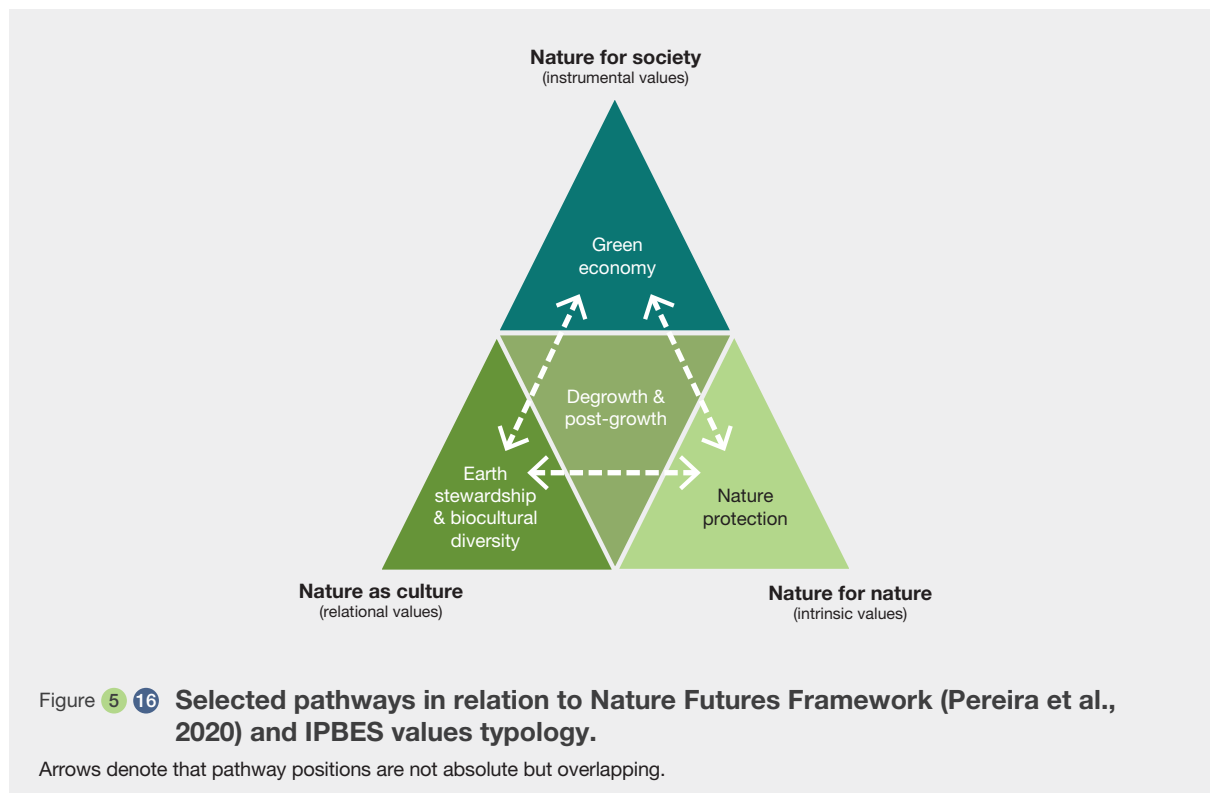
Nature for society
(instrumental values)

Green economy

Degrowth & post-growth

Earth stewardship & biocultural diversity

Nature protection

Nature as culture
(relational values)

Nature for nature
(intrinsic values)

Figure 5 16 Selected pathways in relation to Nature Futures Framework (Pereira et al., 2020) and IPBES values typology.

Arrows denote that pathway positions are not absolute but overlapping.